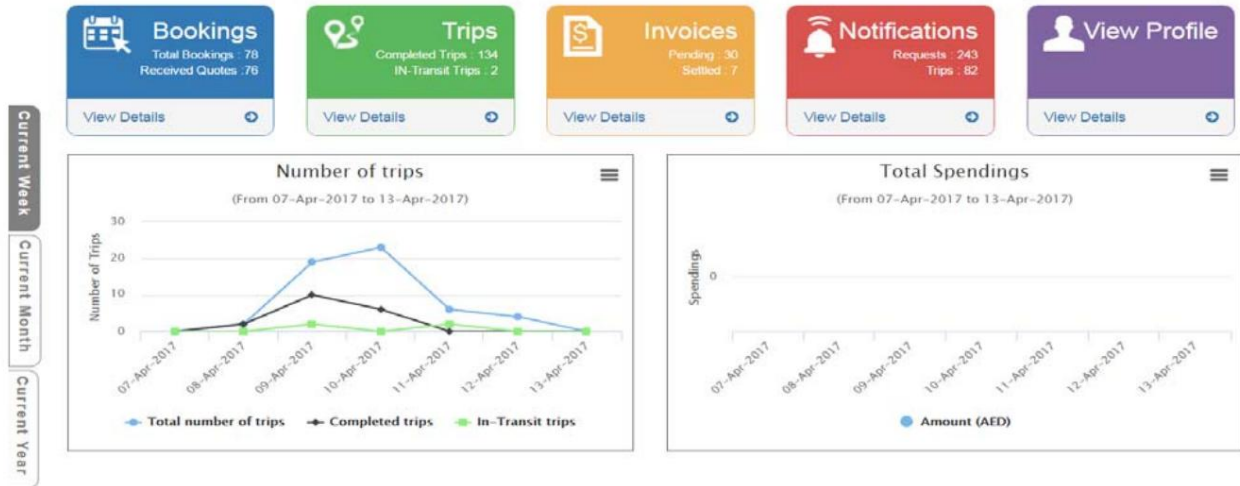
Bookings
Total Bookings : 78
Received Quotes : 76
View Details

Trips
Completed Trips : 134
IN-Transit Trips : 2
View Details

Invoices
Pending : 30
Settled : 7
View Details

Notifications
Requests : 243
Trips : 82
View Details

View Profile
View Details

Current Week
Current Month
Current Year

Number of trips
(From 07-Apr-2017 to 13-Apr-2017)
Number of Trips
30
20
10
0
07-Apr-2017
08-Apr-2017
09-Apr-2017
10-Apr-2017
11-Apr-2017
12-Apr-2017
13-Apr-2017
Total number of trips
Completed trips
In-Transit trips

Total Spendings
(From 07-Apr-2017 to 13-Apr-2017)
Spendings
0
07-Apr-2017
08-Apr-2017
09-Apr-2017
10-Apr-2017
11-Apr-2017
12-Apr-2017
13-Apr-2017
Amount (AED)